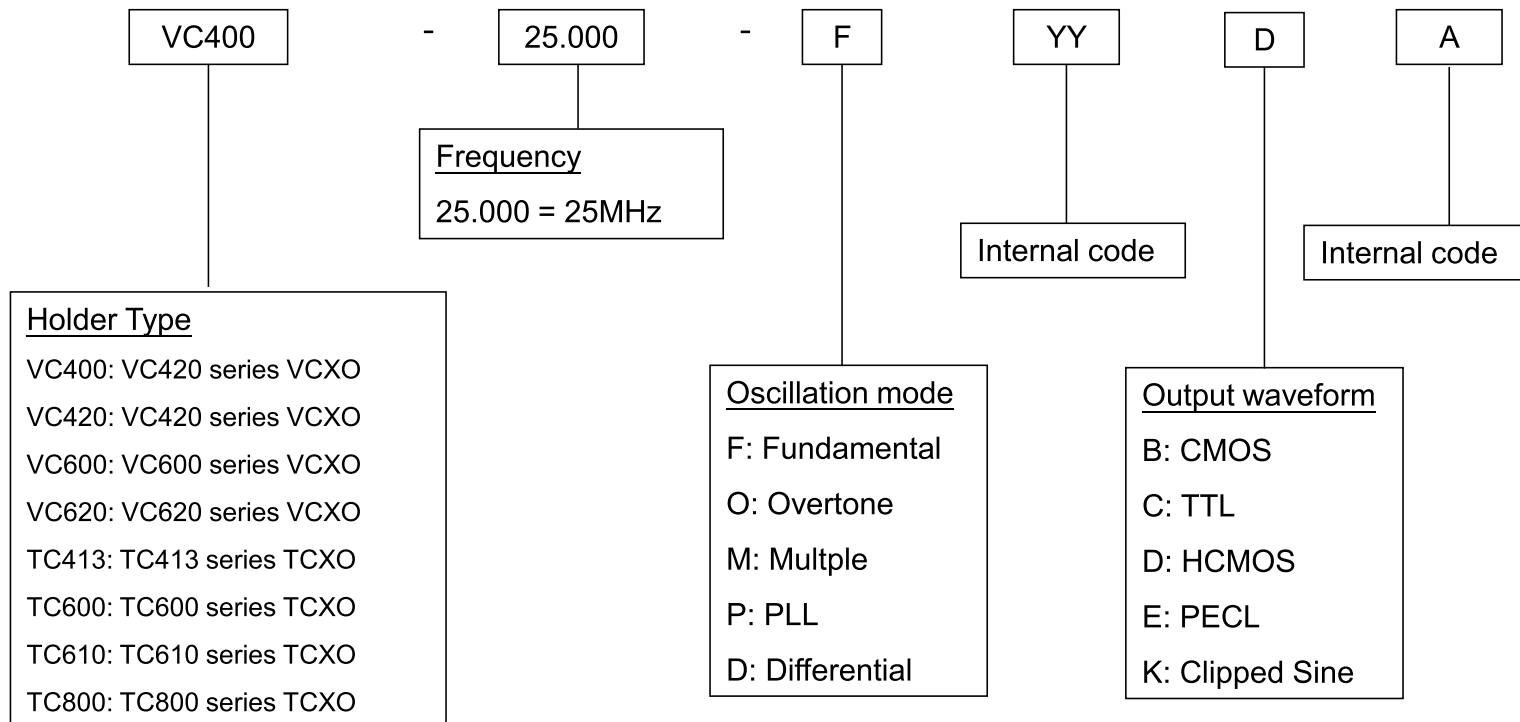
VC400 - 25.000 - F YY D A

Frequency
25.000 = 25MHz

Internal code

Internal code

Holder Type
VC400: VC420 series VCXO
VC420: VC420 series VCXO
VC600: VC600 series VCXO
VC620: VC620 series VCXO
TC413: TC413 series TCXO
TC600: TC600 series TCXO
TC610: TC610 series TCXO
TC800: TC800 series TCXO

Oscillation mode
F: Fundamental
O: Overtone
M: Multple
P: PLL
D: Differential

Output waveform
B: CMOS
C: TTL
D: HCMOS
E: PECL
K: Clipped Sine